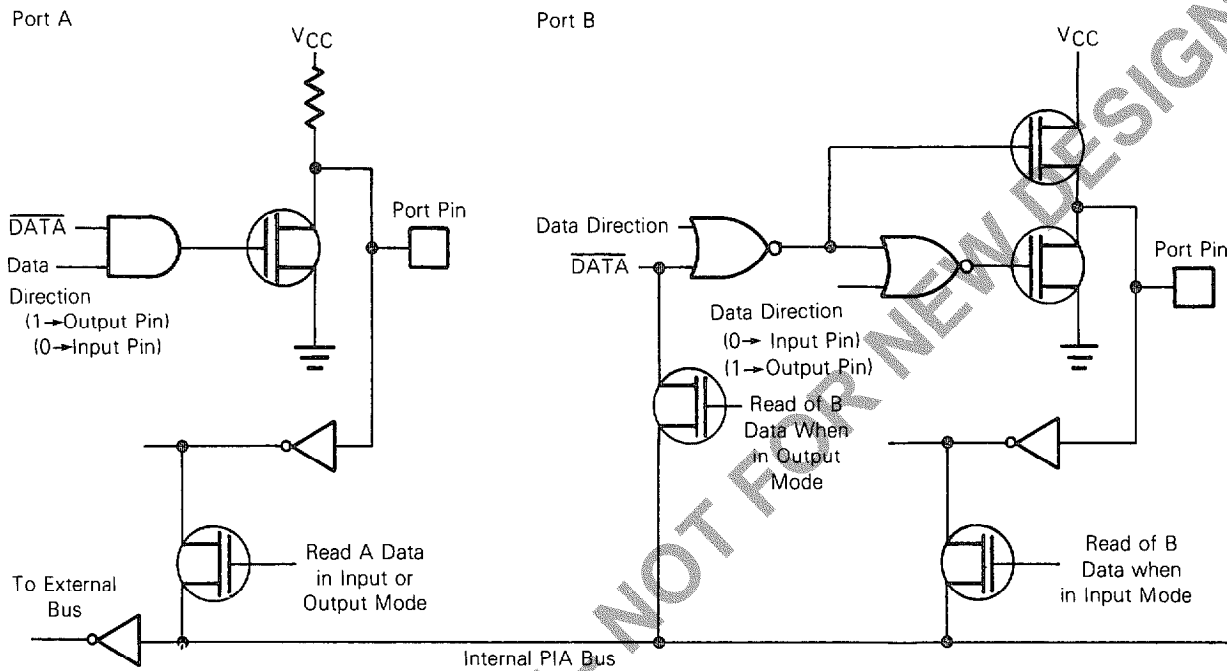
Port A

$V_{CC}$

$\overline{DATA}$

Data Direction
(1→Output Pin)
(0→Input Pin)

Port Pin

Read A Data in Input or Output Mode

To External Bus

Port B

$V_{CC}$

Data Direction

$\overline{DATA}$

Data Direction
(0→ Input Pin)
(1→Output Pin)

Port Pin

Read of B Data When in Output Mode

Read of B Data when in Input Mode

Internal PIA Bus

NOT FOR NEW DESIGN